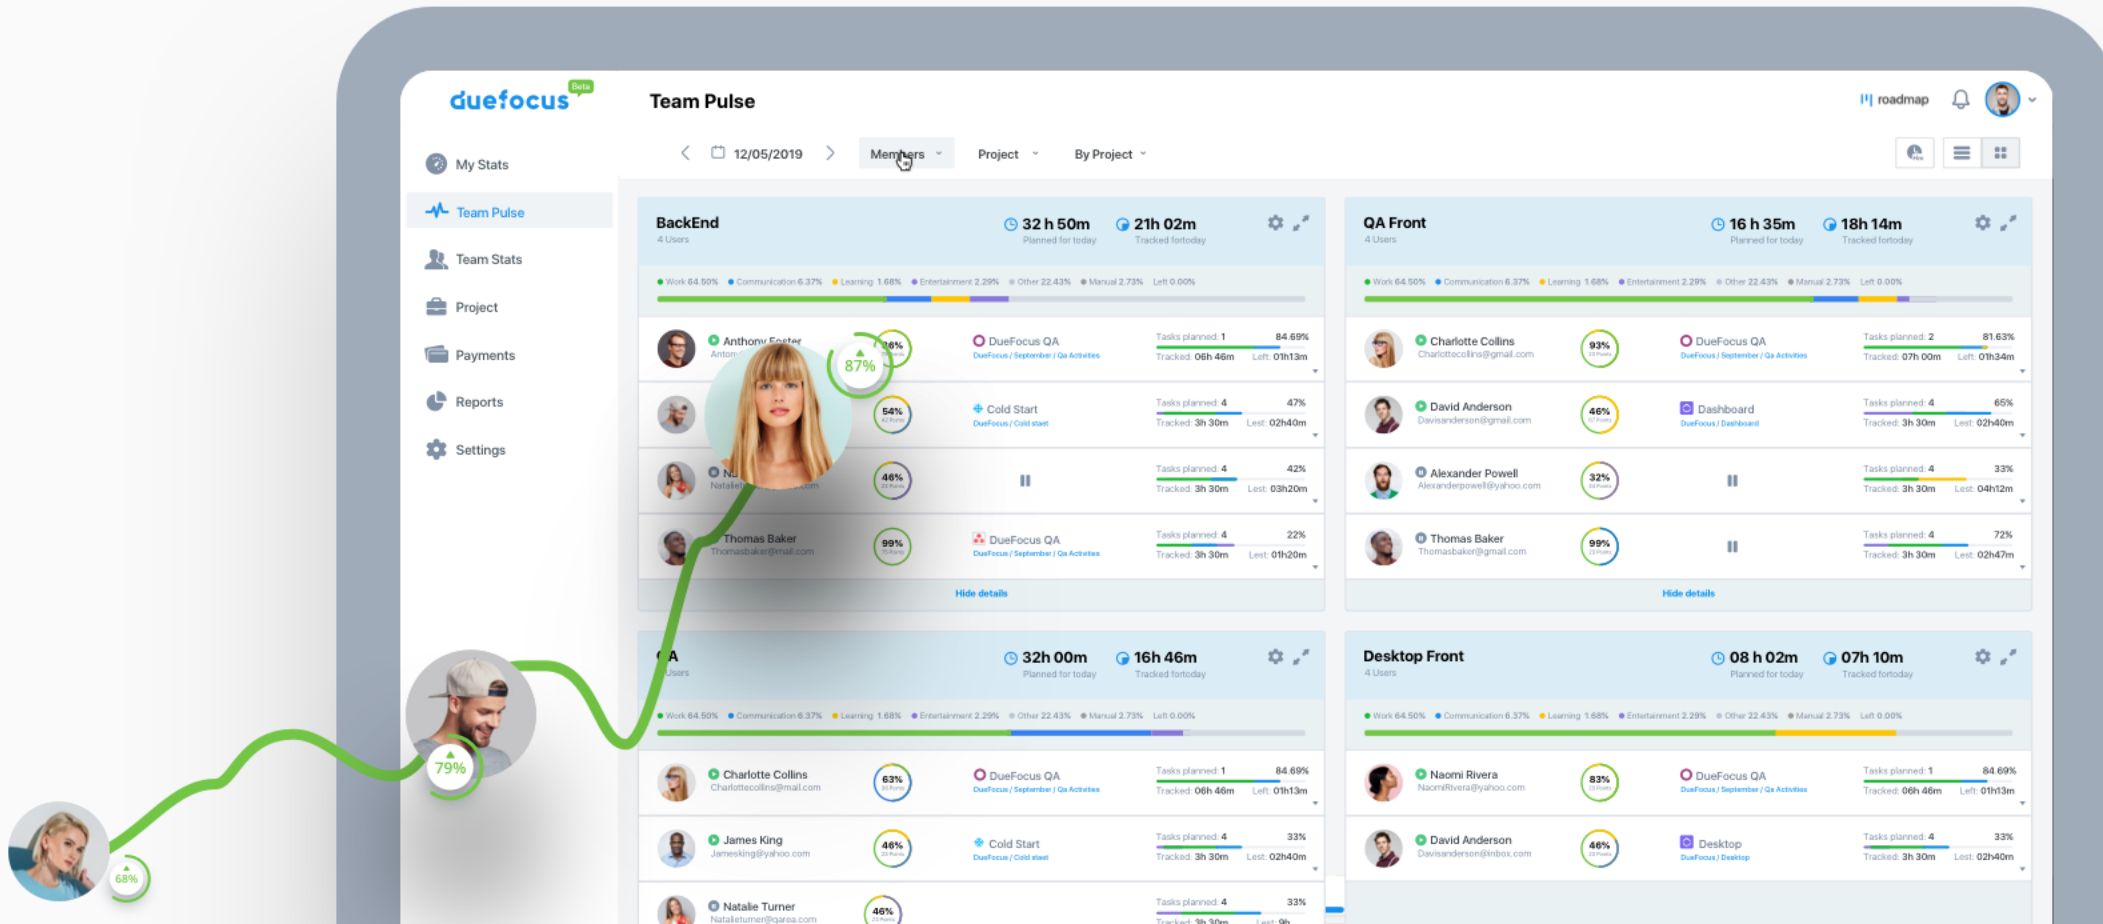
duefocus Beta

Team Pulse

roadmap

My Stats
Team Pulse
Team Stats
Project
Payments
Reports
Settings

12/05/2019
Members
Project
By Project

BackEnd
4 Users
32 h 50m Planned for today
21h 02m Tracked fortoday

Work 64.50% Communication 6.37% Learning 1.68% Entertainment 2.29% Other 22.43% Manual 2.73% Left 0.00%

Anthony Foster
Anton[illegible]
87%
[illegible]6%
DueFocus QA
DueFocus / September / Qa Activities
Tasks planned: 1 84.69%
Tracked: 06h 46m Left: 01h13m

54%
Cold Start
DueFocus / Cold start
Tasks planned: 4 47%
Tracked: 3h 30m Left: 02h40m

N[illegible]
Natale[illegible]com
46%
Tasks planned: 4 42%
Tracked: 3h 30m Left: 03h20m

Thomas Baker
Thomasbaker@mail.com
99%
DueFocus QA
DueFocus / September / Qa Activities
Tasks planned: 4 22%
Tracked: 3h 30m Left: 01h20m

Hide details

QA Front
4 Users
16 h 35m Planned for today
18h 14m Tracked fortoday

Work 64.50% Communication 6.37% Learning 1.68% Entertainment 2.29% Other 22.43% Manual 2.73% Left 0.00%

Charlotte Collins
Charlottecollins@gmail.com
93%
DueFocus QA
DueFocus / September / Qa Activities
Tasks planned: 2 81.63%
Tracked: 07h 00m Left: 01h34m

David Anderson
Davisanderson@gmail.com
46%
Dashboard
DueFocus / Dashboard
Tasks planned: 4 65%
Tracked: 3h 30m Left: 02h40m

Alexander Powell
Alexanderpowell@yahoo.com
32%
Tasks planned: 4 33%
Tracked: 3h 30m Left: 04h12m

Thomas Baker
Thomasbaker@gmail.com
99%
Tasks planned: 4 72%
Tracked: 3h 30m Left: 02h47m

Hide details

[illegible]A
Users
32h 00m Planned for today
16h 46m Tracked fortoday

Work 64.50% Communication 6.37% Learning 1.68% Entertainment 2.29% Other 22.43% Manual 2.73% Left 0.00%

Charlotte Collins
Charlottecollins@mail.com
63%
DueFocus QA
DueFocus / September / Qa Activities
Tasks planned: 1 84.69%
Tracked: 06h 46m Left: 01h13m

James King
Jamesking@yahoo.com
46%
Cold Start
DueFocus / Cold start
Tasks planned: 4 33%
Tracked: 3h 30m Left: 02h40m

Natalie Turner
Natalieturner@qarea.com
46%
Tasks planned: 4 33%

Desktop Front
4 Users
08 h 02m Planned for today
07h 10m Tracked fortoday

Work 64.50% Communication 6.37% Learning 1.68% Entertainment 2.29% Other 22.43% Manual 2.73% Left 0.00%

Naomi Rivera
NaomiRivera@yahoo.com
83%
DueFocus QA
DueFocus / September / Qa Activities
Tasks planned: 1 84.69%
Tracked: 06h 46m Left: 01h13m

David Anderson
Davisanderson@inbox.com
46%
Desktop
DueFocus / Desktop
Tasks planned: 4 33%
Tracked: 3h 30m Left: 02h40m

79%
68%